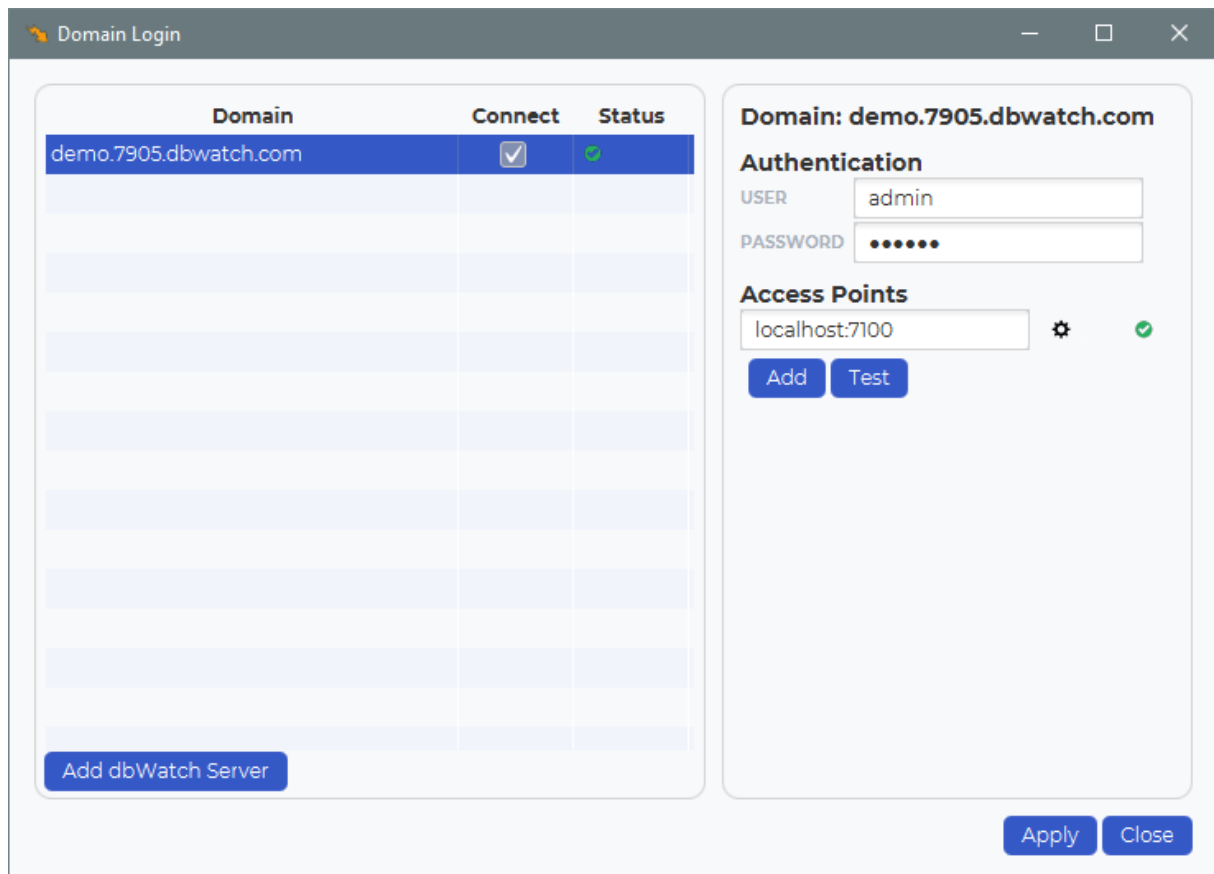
Domain Login

| Domain | Connect | Status |
|---|---|---|
| demo.7905.dbwatch.com | | |

Add dbWatch Server

Domain: demo.7905.dbwatch.com

Authentication

USER admin

PASSWORD ••••••

Access Points

localhost:7100

Add Test

Apply Close